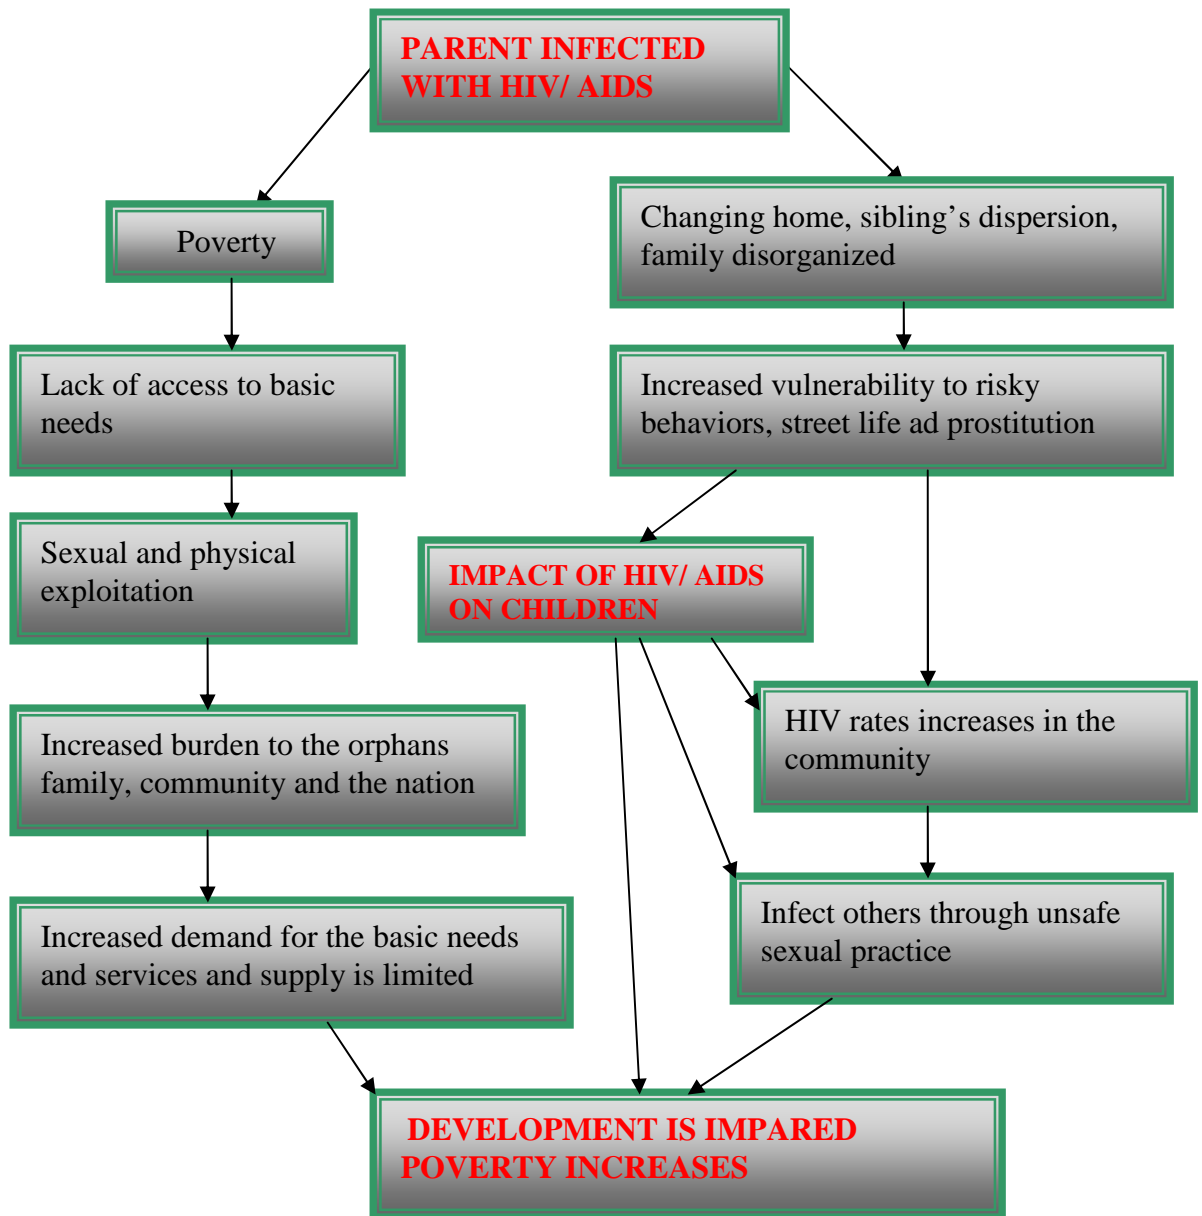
PARENT INFECTED WITH HIV/ AIDS

Poverty

Changing home, sibling's dispersion, family disorganized

Lack of access to basic needs

Increased vulnerability to risky behaviors, street life ad prostitution

Sexual and physical exploitation

IMPACT OF HIV/ AIDS ON CHILDREN

HIV rates increases in the community

Increased burden to the orphans family, community and the nation

Infect others through unsafe sexual practice

Increased demand for the basic needs and services and supply is limited

DEVELOPMENT IS IMPARED POVERTY INCREASES